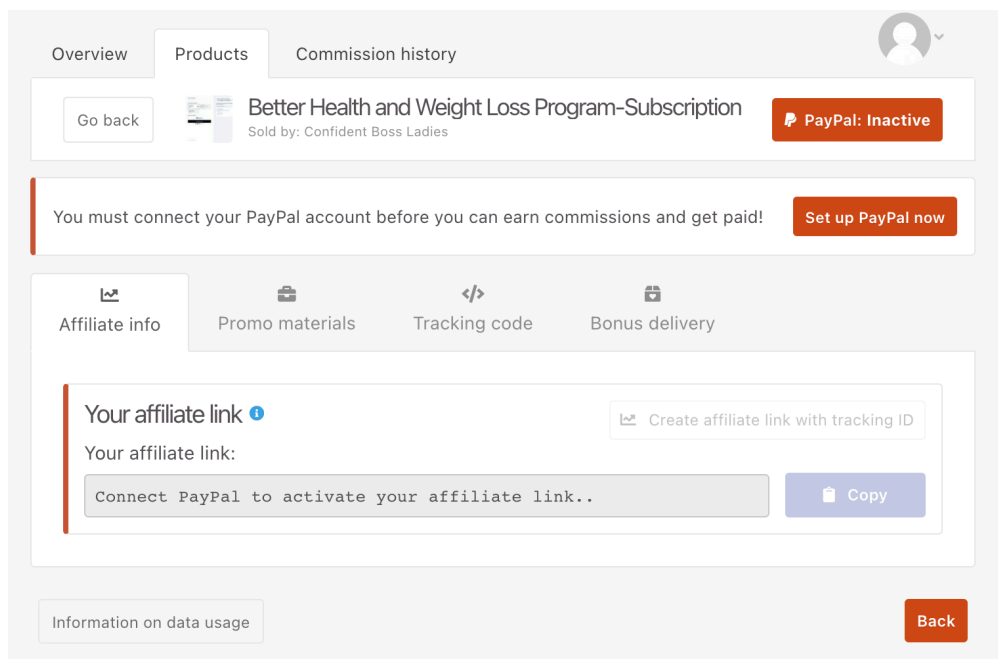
Overview
Products
Commission history

Go back
Better Health and Weight Loss Program-Subscription
Sold by: Confident Boss Ladies
PayPal: Inactive

You must connect your PayPal account before you can earn commissions and get paid!
Set up PayPal now

Affiliate info
Promo materials
Tracking code
Bonus delivery

Your affiliate link
Create affiliate link with tracking ID
Your affiliate link:
Connect PayPal to activate your affiliate link..
Copy

Information on data usage
Back